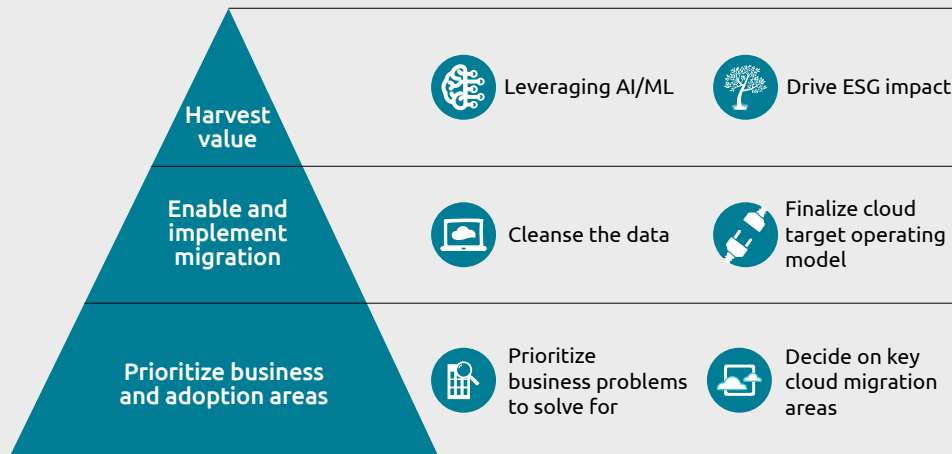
Harvest value

Leveraging AI/ML

Drive ESG impact

Enable and implement migration

Cleanse the data

Finalize cloud target operating model

Prioritize business and adoption areas

Prioritize business problems to solve for

Decide on key cloud migration areas